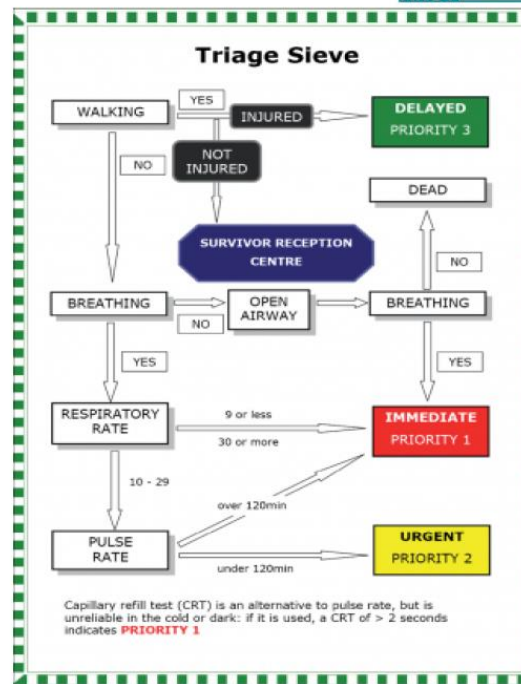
Triage Sieve

WALKING

YES

INJURED

DELAYED
PRIORITY 3

NO

NOT INJURED

DEAD

SURVIVOR RECEPTION CENTRE

NO

BREATHING

OPEN AIRWAY

BREATHING

NO

YES

YES

RESPIRATORY RATE

9 or less

30 or more

IMMEDIATE
PRIORITY 1

10 - 29

over 120min

PULSE RATE

under 120min

URGENT
PRIORITY 2

Capillary refill test (CRT) is an alternative to pulse rate, but is unreliable in the cold or dark: if it is used, a CRT of > 2 seconds indicates PRIORITY 1